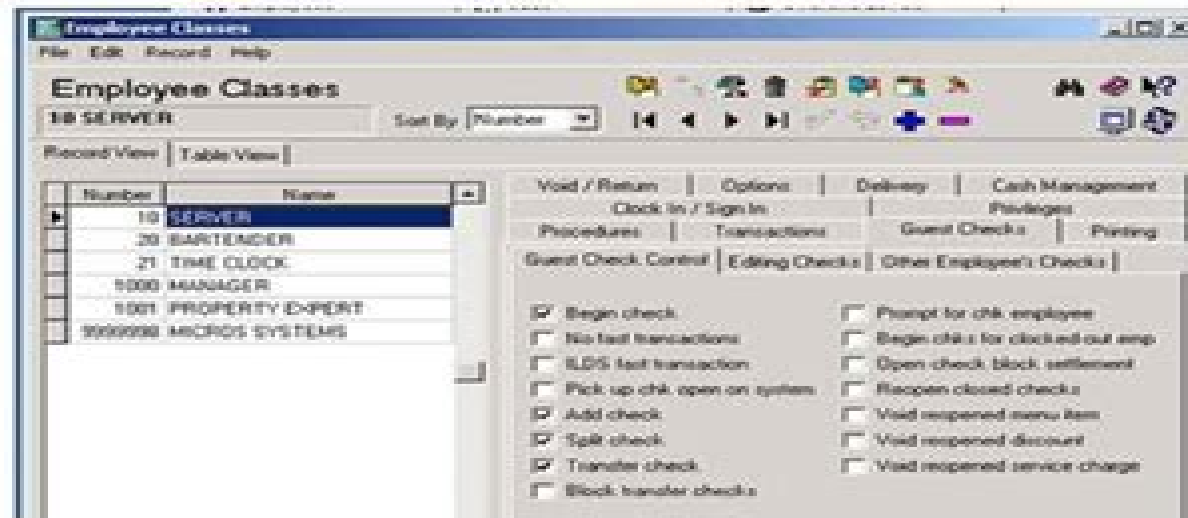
Employee Classes

File Edit Record Help

Employee Classes

10 SERVER

Sort By Number

Record View | Table View

| Number | Name |
|---|---|
| 10 | SERVER |
| 20 | BARTENDER |
| 21 | TIME CLOCK |
| 1000 | MANAGER |
| 1001 | PROPERTY EXPERT |
| 9999998 | MICROS SYSTEMS |

Void / Return | Options | Delivery | Cash Management
Clock In / Sign In | Privileges
Procedures | Transactions | Guest Checks | Printing

Guest Check Control | Editing Checks | Other Employee's Checks

Begin check
No fast transactions
SLDS fast transaction
Pick up chk open on system
Add check
Split check
Transfer check
Block transfer checks

Prompt for chk employee
Begin chks for clocked out emp
Open check block settlement
Reopen closed checks
Void reopened menu item
Void reopened discount
Void reopened service charge